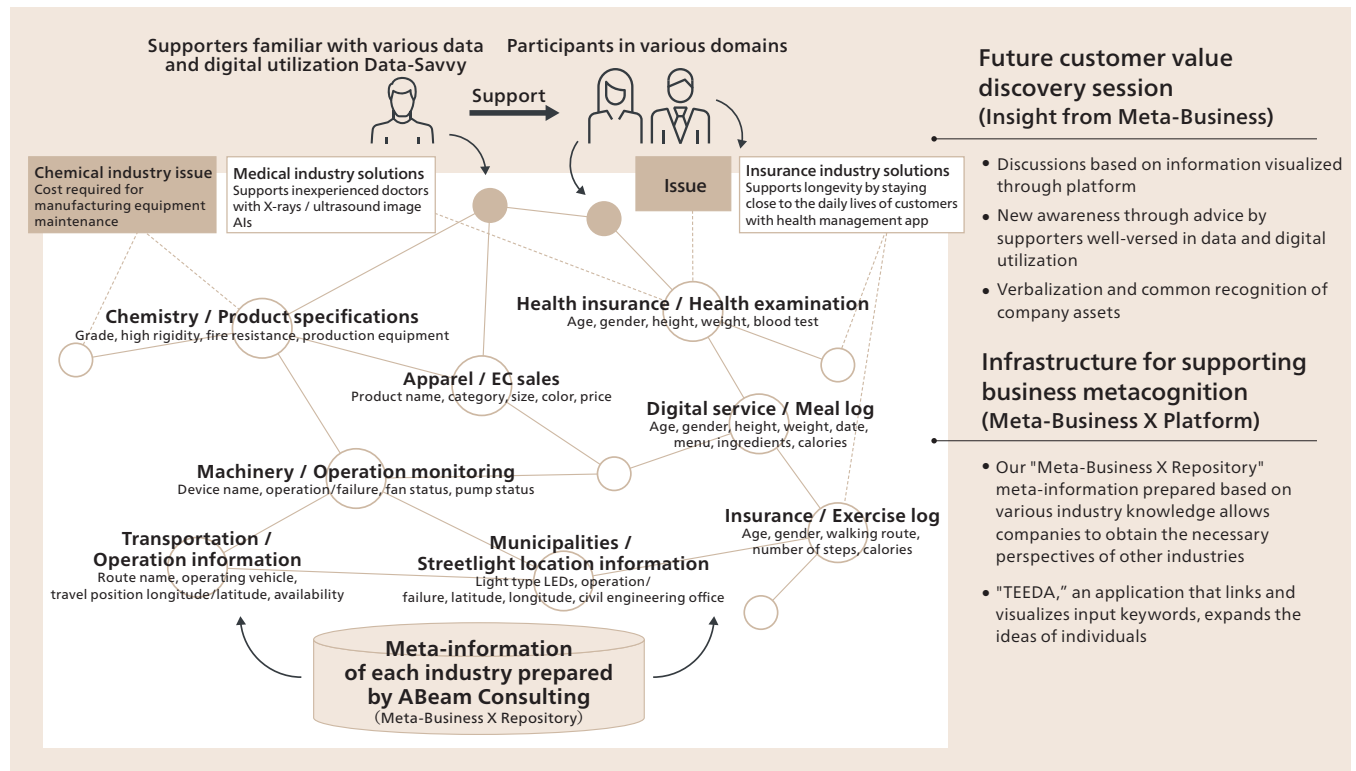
Supporters familiar with various data and digital utilization Data-Savvy

Participants in various domains

Support

Chemical industry issue
Cost required for manufacturing equipment maintenance

Medical industry solutions
Supports inexperienced doctors with X-rays / ultrasound image AIs

Issue

Insurance industry solutions
Supports longevity by staying close to the daily lives of customers with health management app

Chemistry / Product specifications
Grade, high rigidity, fire resistance, production equipment

Health insurance / Health examination
Age, gender, height, weight, blood test

Apparel / EC sales
Product name, category, size, color, price

Digital service / Meal log
Age, gender, height, weight, date, menu, ingredients, calories

Machinery / Operation monitoring
Device name, operation/failure, fan status, pump status

Insurance / Exercise log
Age, gender, walking route, number of steps, calories

Transportation / Operation information
Route name, operating vehicle, travel position longitude/latitude, availability

Municipalities / Streetlight location information
Light type LEDs, operation/failure, latitude, longitude, civil engineering office

Meta-information of each industry prepared by ABeam Consulting
(Meta-Business X Repository)

Future customer value discovery session
(Insight from Meta-Business)

• Discussions based on information visualized through platform
• New awareness through advice by supporters well-versed in data and digital utilization
• Verbalization and common recognition of company assets

Infrastructure for supporting business metacognition
(Meta-Business X Platform)

• Our "Meta-Business X Repository" meta-information prepared based on various industry knowledge allows companies to obtain the necessary perspectives of other industries
• "TEEDA," an application that links and visualizes input keywords, expands the ideas of individuals